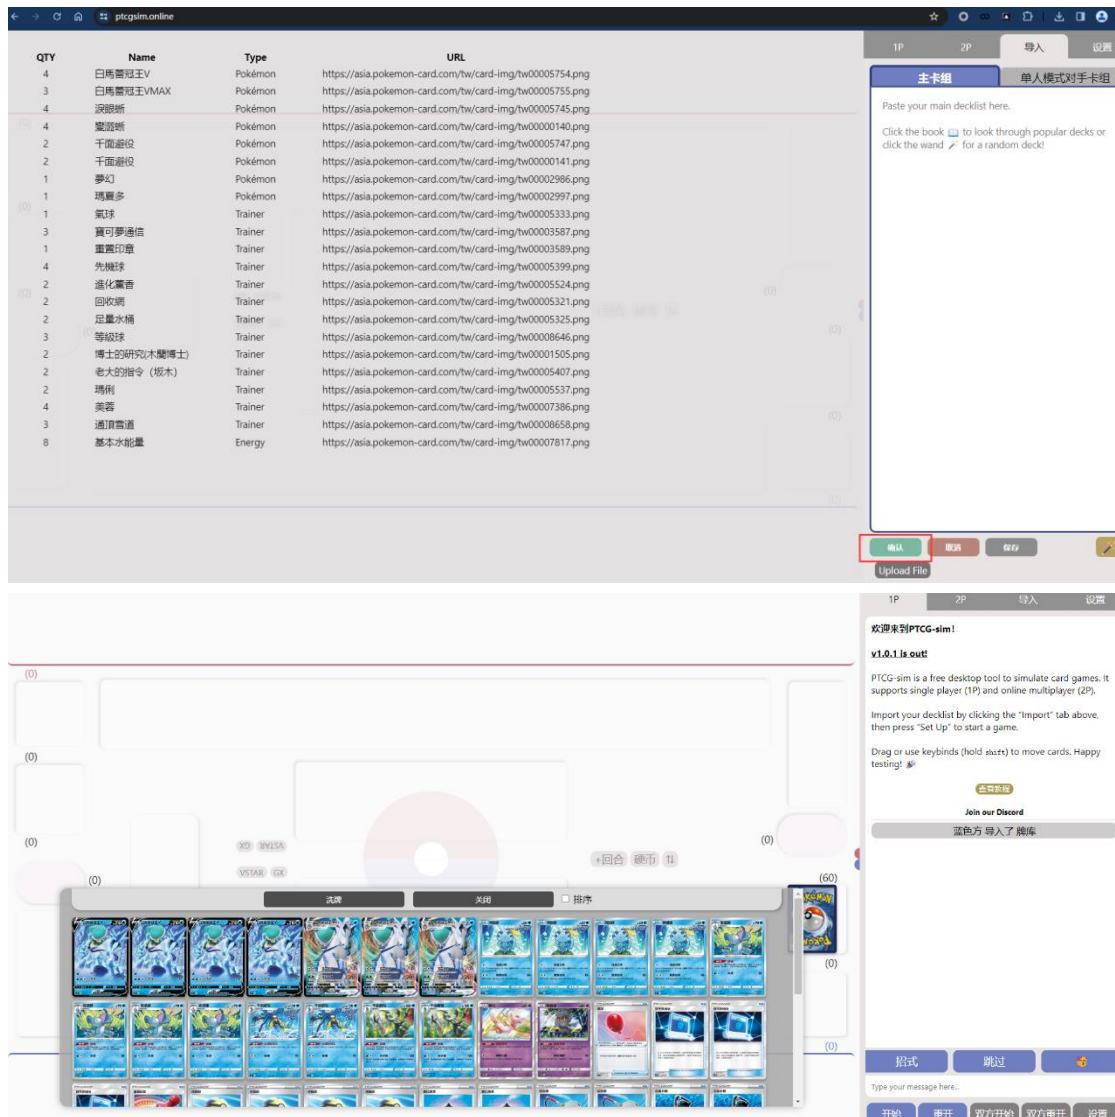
ptcgsim.online

| QTY | Name | Type | URL |
|---|---|---|---|
| 4 | 白馬蕾冠王V | Pokémon | https://asia.pokemon-card.com/tw/card-img/tw00005754.png |
| 3 | 白馬蕾冠王VMAX | Pokémon | https://asia.pokemon-card.com/tw/card-img/tw00005755.png |
| 4 | 淚眼蜥 | Pokémon | https://asia.pokemon-card.com/tw/card-img/tw00005745.png |
| 4 | 變澀蜥 | Pokémon | https://asia.pokemon-card.com/tw/card-img/tw00000140.png |
| 2 | 千面避役 | Pokémon | https://asia.pokemon-card.com/tw/card-img/tw00005747.png |
| 2 | 千面避役 | Pokémon | https://asia.pokemon-card.com/tw/card-img/tw00000141.png |
| 1 | 夢幻 | Pokémon | https://asia.pokemon-card.com/tw/card-img/tw00002986.png |
| 1 | 瑪夏多 | Pokémon | https://asia.pokemon-card.com/tw/card-img/tw00002997.png |
| 1 | 氣球 | Trainer | https://asia.pokemon-card.com/tw/card-img/tw00005333.png |
| 3 | 寶可夢通信 | Trainer | https://asia.pokemon-card.com/tw/card-img/tw00003587.png |
| 1 | 重置印章 | Trainer | https://asia.pokemon-card.com/tw/card-img/tw00003589.png |
| 4 | 先機球 | Trainer | https://asia.pokemon-card.com/tw/card-img/tw00005399.png |
| 2 | 進化薰香 | Trainer | https://asia.pokemon-card.com/tw/card-img/tw00005524.png |
| 2 | 回收網 | Trainer | https://asia.pokemon-card.com/tw/card-img/tw00005321.png |
| 2 | 足量水桶 | Trainer | https://asia.pokemon-card.com/tw/card-img/tw00005325.png |
| 3 | 等級球 | Trainer | https://asia.pokemon-card.com/tw/card-img/tw00008646.png |
| 2 | 博士的研究(木蘭博士) | Trainer | https://asia.pokemon-card.com/tw/card-img/tw00001505.png |
| 2 | 老大的指令（坂木） | Trainer | https://asia.pokemon-card.com/tw/card-img/tw00005407.png |
| 2 | 瑪俐 | Trainer | https://asia.pokemon-card.com/tw/card-img/tw00005537.png |
| 4 | 美蓉 | Trainer | https://asia.pokemon-card.com/tw/card-img/tw00007386.png |
| 3 | 通頂雪道 | Trainer | https://asia.pokemon-card.com/tw/card-img/tw00008658.png |
| 8 | 基本水能量 | Energy | https://asia.pokemon-card.com/tw/card-img/tw00007817.png |

1P 2P 导入 设置
主卡组 单人模式对手卡组
Paste your main decklist here.
Click the book to look through popular decks or click the wand for a random deck!
确认 取消 保存
Upload File

1P 2P 导入 设置
欢迎来到PTCG-sim!
v1.0.1 is out!
PTCG-sim is a free desktop tool to simulate card games. It supports single player (1P) and online multiplayer (2P).
Import your decklist by clicking the "Import" tab above, then press "Set Up" to start a game.
Drag or use keybinds (hold shift) to move cards. Happy testing!
查看教程
Join our Discord
蓝色方 导入了 牌库
(0) (0) (0) (0) (0) (60) (0) (0)
VSTAR GX
+回合 硬币 ⇅
洗牌 关闭 排序
招式 跳过
Type your message here..
开始 重开 双方开始 双方重开 设置